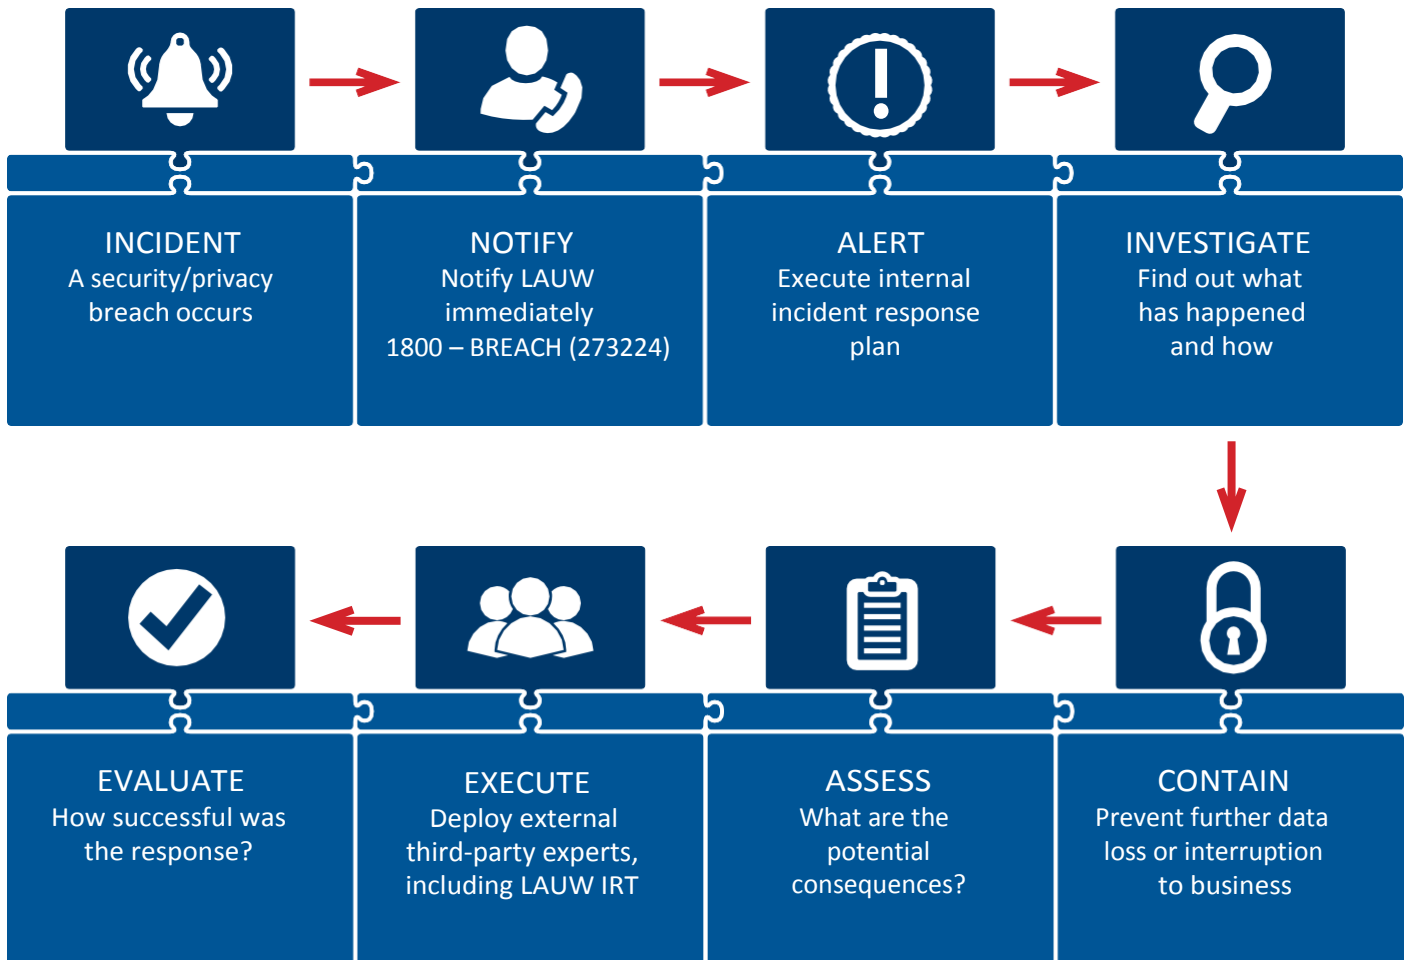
INCIDENT
A security/privacy breach occurs

NOTIFY
Notify LAUW immediately
1800 – BREACH (273224)

ALERT
Execute internal incident response plan

INVESTIGATE
Find out what has happened and how

EVALUATE
How successful was the response?

EXECUTE
Deploy external third-party experts, including LAUW IRT

ASSESS
What are the potential consequences?

CONTAIN
Prevent further data loss or interruption to business